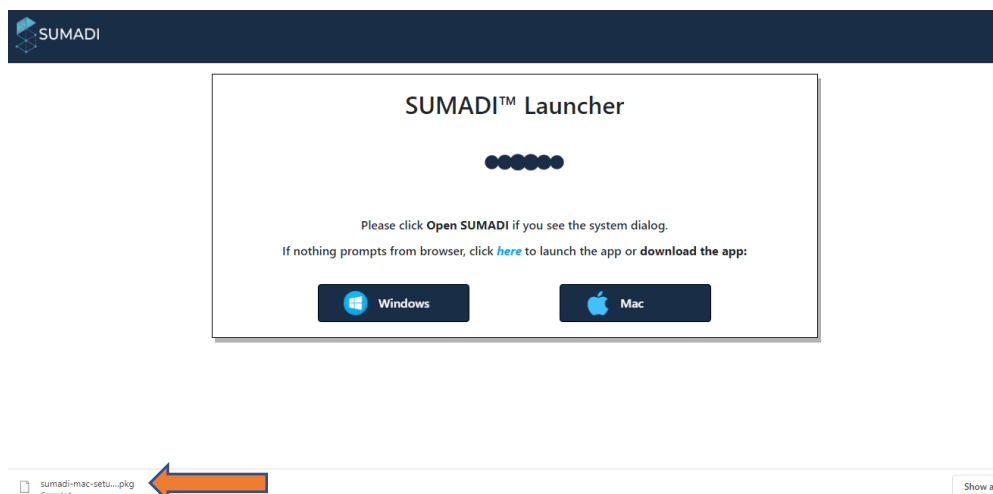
SUMADI

SUMADI™ Launcher

Please click **Open SUMADI** if you see the system dialog.

If nothing prompts from browser, click *here* to launch the app or **download the app:**

Windows

Mac

sumadi-mac-setu....pkg

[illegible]

Show a